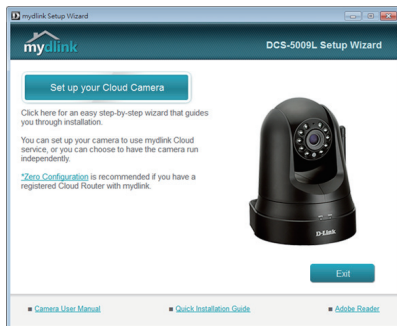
mydlink Setup Wizard

mydlink

DCS-5009L Setup Wizard

Set up your Cloud Camera

Click here for an easy step-by-step wizard that guides you through installation.

You can set up your camera to use mydlink Cloud service, or you can choose to have the camera run independently.

*Zero Configuration is recommended if you have a registered Cloud Router with mydlink.

D-Link

Exit

Camera User Manual

Quick Installation Guide

Adobe Reader